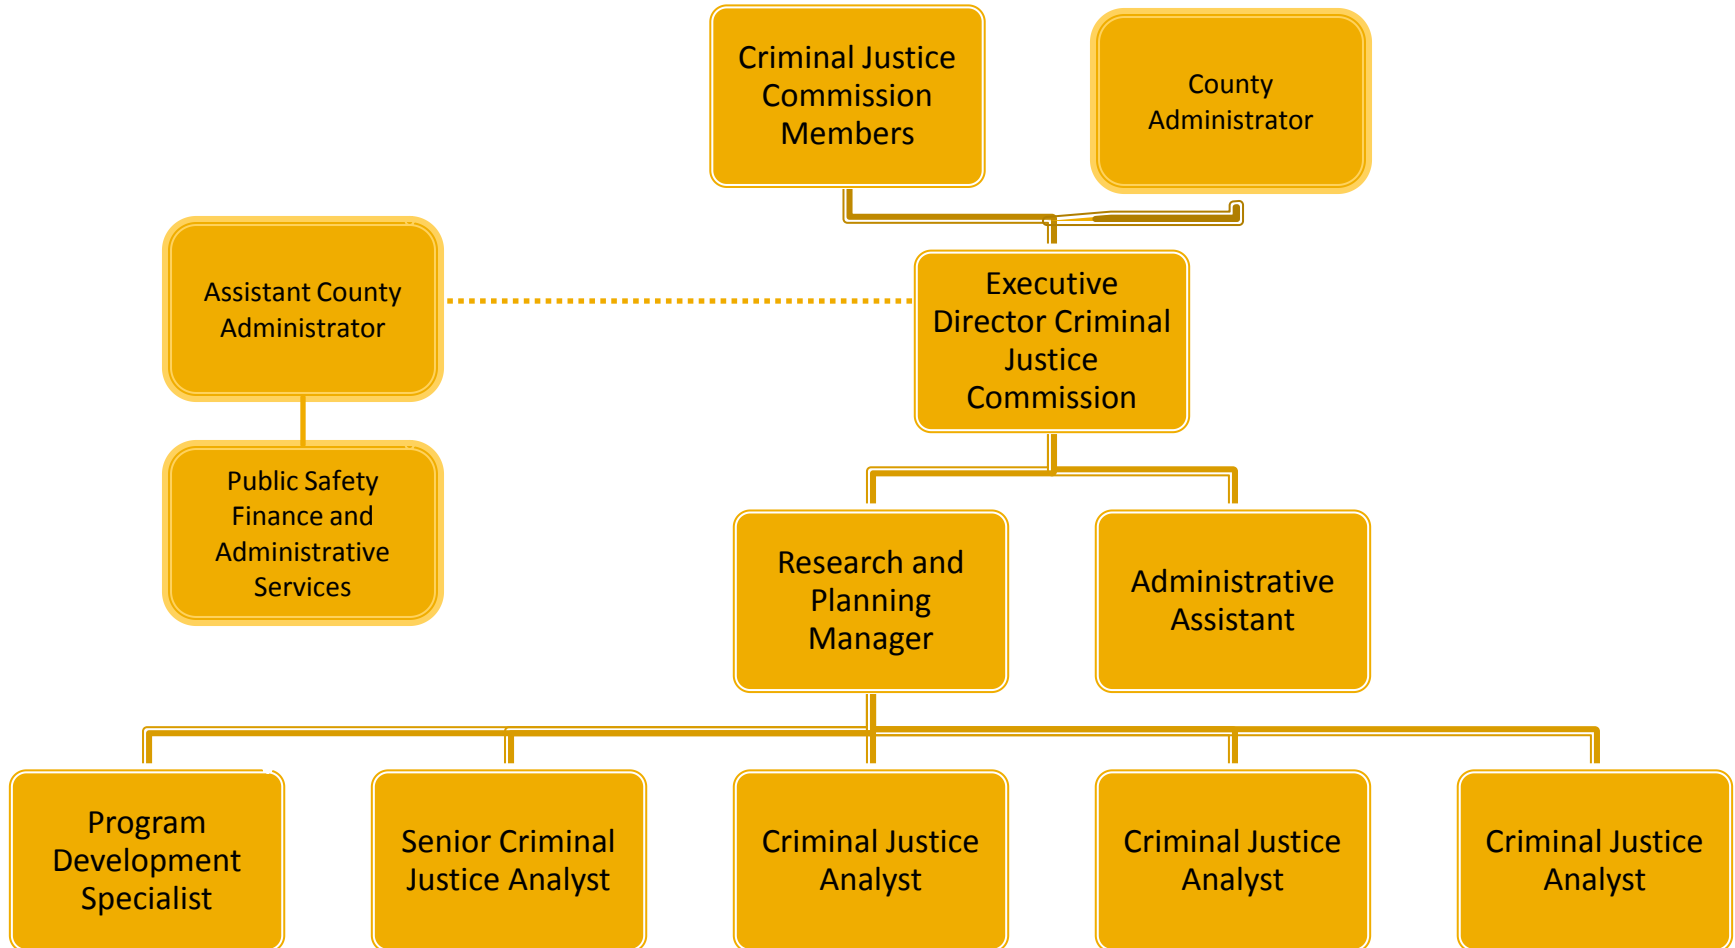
Criminal Justice Commission Members

County Administrator

Assistant County Administrator

Executive Director Criminal Justice Commission

Public Safety Finance and Administrative Services

Research and Planning Manager

Administrative Assistant

Program Development Specialist

Senior Criminal Justice Analyst

Criminal Justice Analyst

Criminal Justice Analyst

Criminal Justice Analyst